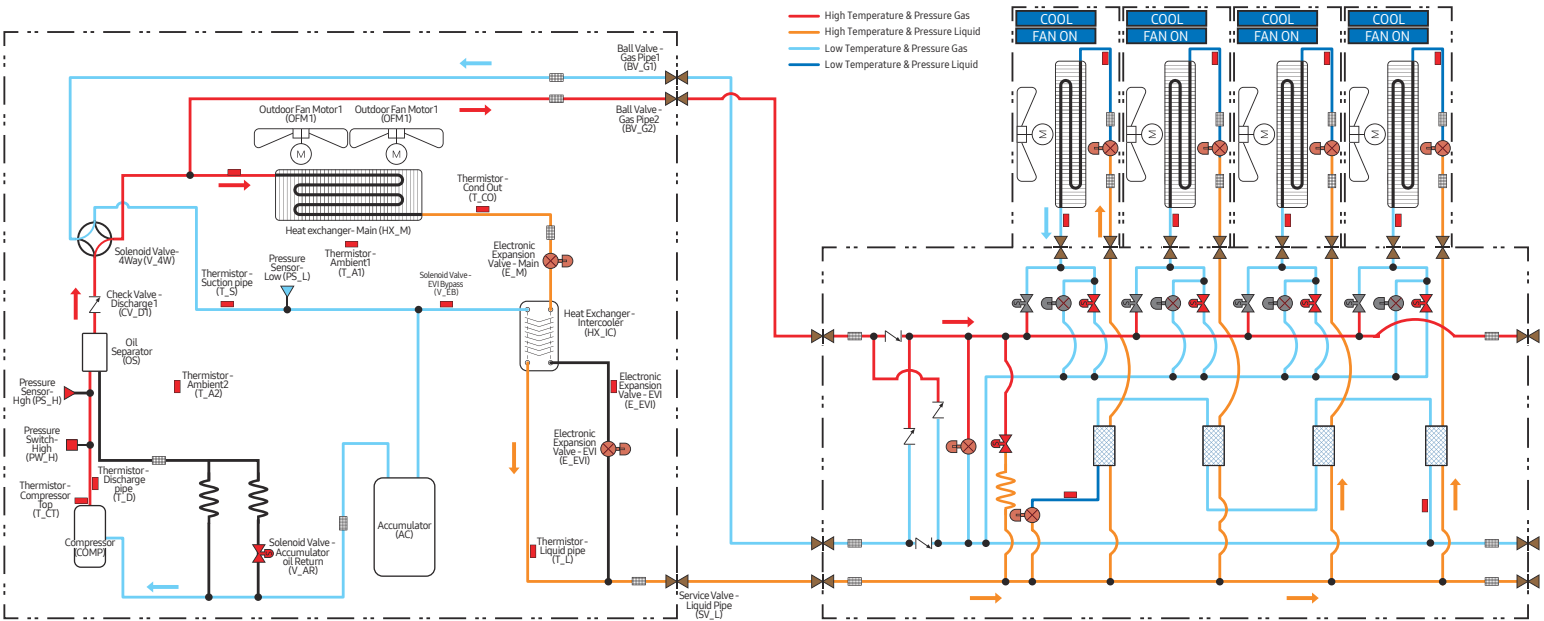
High Temperature & Pressure Gas
High Temperature & Pressure Liquid
Low Temperature & Pressure Gas
Low Temperature & Pressure Liquid

COOL
FAN ON
COOL
FAN ON
COOL
FAN ON
COOL
FAN ON

Ball Valve - Gas Pipe1 (BV_G1)
Ball Valve - Gas Pipe2 (BV_G2)
Outdoor Fan Motor1 (OFM1)
Outdoor Fan Motor1 (OFM1)
M
M
Thermistor - Cond Out (T_CO)
Heat exchanger- Main (HX_M)
Solenoid Valve- 4Way (V_4W)
Thermistor - Ambient1 (T_A1)
Pressure Sensor- Low (PS_L)
Electronic Expansion Valve - Main (E_M)
Thermistor - Suction pipe (T_S)
Solenoid Valve - EVI Bypass (V_EB)
Check Valve - Discharge1 (CV_D1)
Heat Exchanger - Intercooler (HX_IC)
Oil Separator (OS)
Thermistor - Ambient2 (T_A2)
Pressure Sensor- Hgh (PS_H)
Electronic Expansion Valve - EVI (E_EVI)
Pressure Switch- High (PW_H)
Electronic Expansion Valve - EVI (E_EVI)
Thermistor - Discharge pipe (T_D)
Thermistor - Compressor Top (T_CT)
Accumulator (AC)
Compressor (COMP)
Solenoid Valve - Accumulator oil Return (V_AR)
Thermistor - Liquid pipe (T_L)
Service Valve - Liquid Pipe (SV_L)